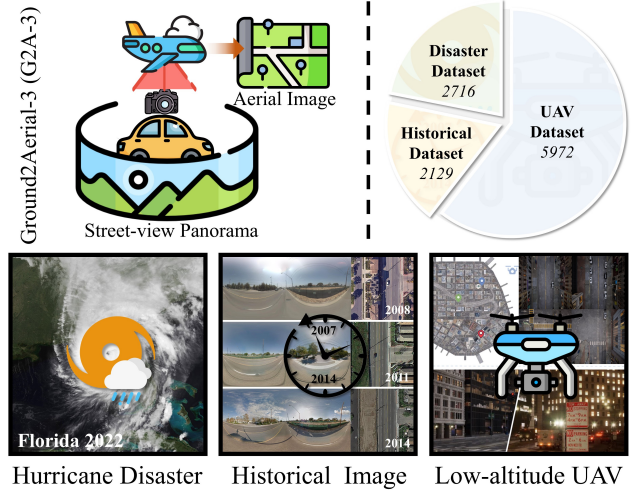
Ground2Aerial-3 (G2A-3)

Aerial Image

Street-view Panorama

Disaster Dataset
2716

Historical Dataset
2129

UAV Dataset
5972

Florida 2022

2008
2007
2014
2011
2014

Hurricane Disaster

Historical Image

Low-altitude UAV